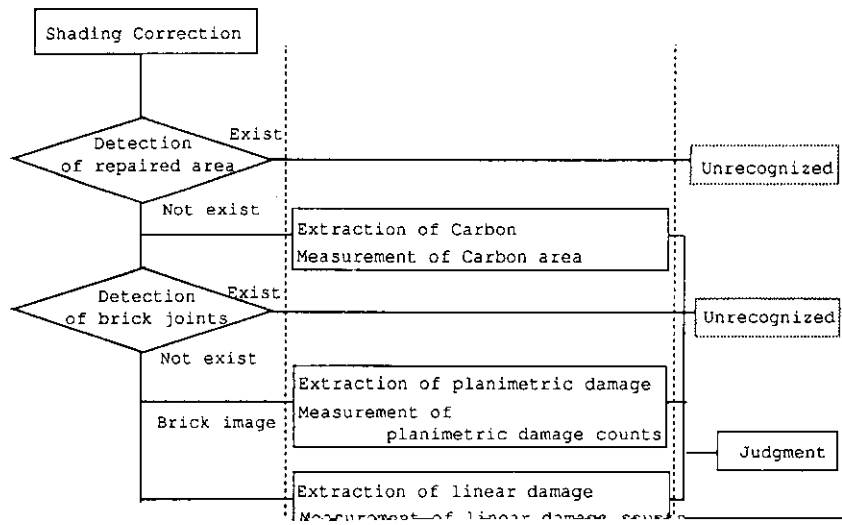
Shading Correction

Detection of repaired area

Exist

Unrecognized

Not exist

Extraction of Carbon
Measurement of Carbon area

Detection of brick joints

Exist

Unrecognized

Not exist

Extraction of planimetric damage
Measurement of planimetric damage counts

Brick image

Judgment

Extraction of linear damage
Measurement of linear damage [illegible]